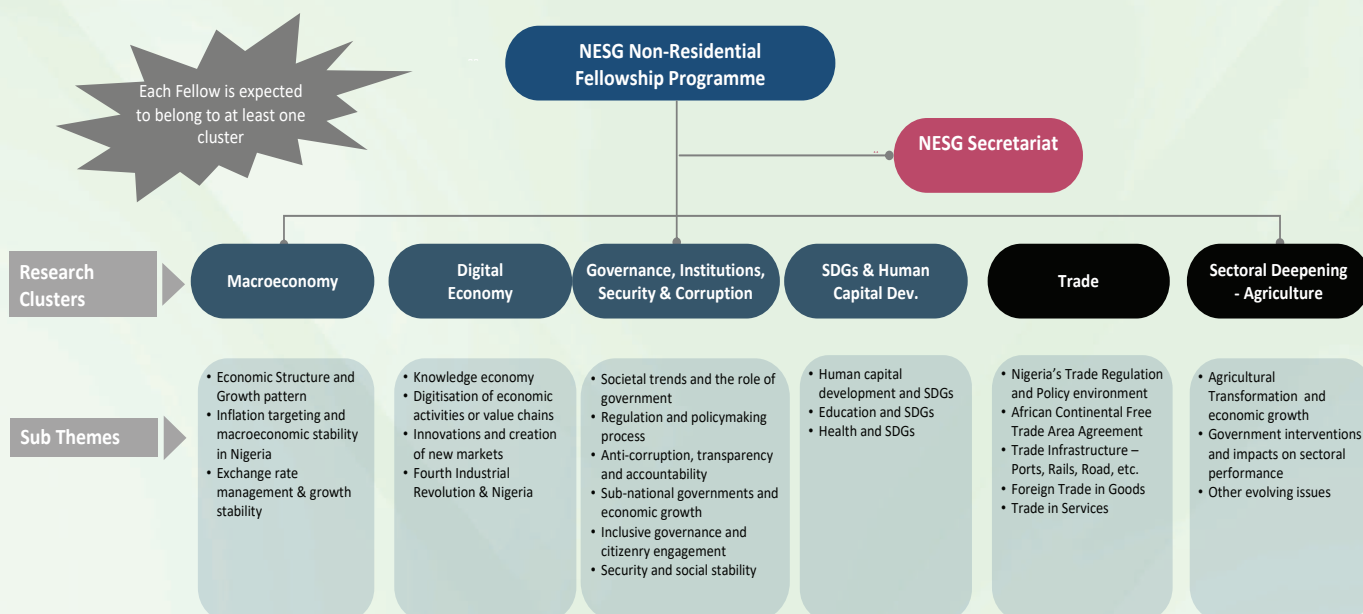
Each Fellow is expected to belong to at least one cluster

NESG Non-Residential Fellowship Programme

NESG Secretariat

Research Clusters

Macroeconomy

Digital Economy

Governance, Institutions, Security & Corruption

SDGs & Human Capital Dev.

Trade

Sectoral Deepening - Agriculture

Sub Themes

• Economic Structure and Growth pattern
• Inflation targeting and macroeconomic stability in Nigeria
• Exchange rate management & growth stability

• Knowledge economy
• Digitisation of economic activities or value chains
• Innovations and creation of new markets
• Fourth Industrial Revolution & Nigeria

• Societal trends and the role of government
• Regulation and policymaking process
• Anti-corruption, transparency and accountability
• Sub-national governments and economic growth
• Inclusive governance and citizenry engagement
• Security and social stability

• Human capital development and SDGs
• Education and SDGs
• Health and SDGs

• Nigeria's Trade Regulation and Policy environment
• African Continental Free Trade Area Agreement
• Trade Infrastructure – Ports, Rails, Road, etc.
• Foreign Trade in Goods
• Trade in Services

• Agricultural Transformation and economic growth
• Government interventions and impacts on sectoral performance
• Other evolving issues